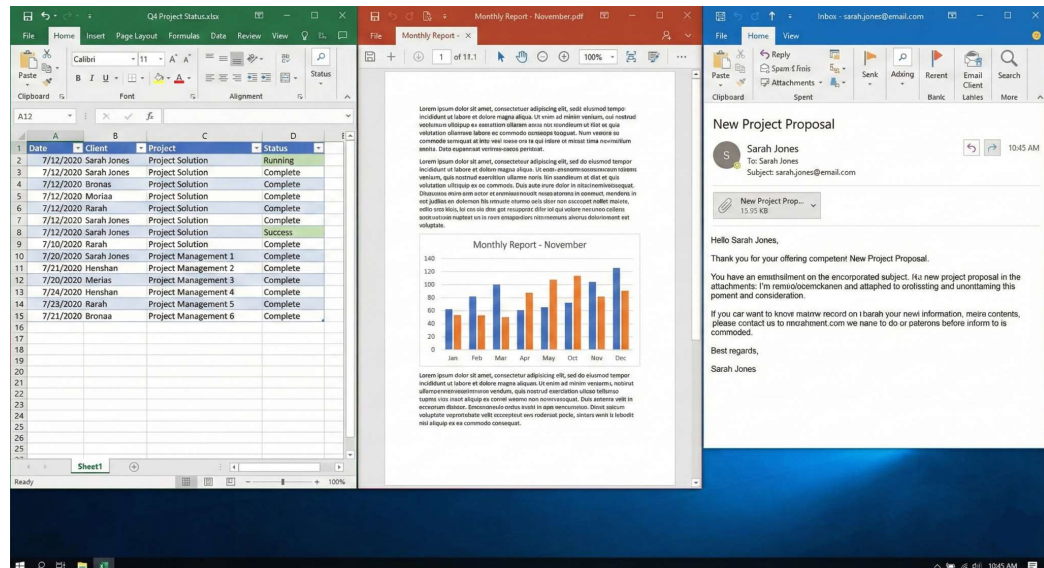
Q4 Project Status.xlsx

File Home Insert Page Layout Formulas Date Review View

Calibri 11

Paste

Clipboard Font Alignment

Status

A12

| | A | B | C | D |
|---|---|---|---|---|
| 1 | Date | Client | Project | Status |
| 2 | 7/12/2020 | Sarah Jones | Project Solution | Running |
| 3 | 7/12/2020 | Sarah Jones | Project Solution | Complete |
| 4 | 7/12/2020 | Bronas | Project Solution | Complete |
| 5 | 7/12/2020 | Moriaa | Project Solution | Complete |
| 6 | 7/12/2020 | Rarah | Project Solution | Complete |
| 7 | 7/12/2020 | Sarah Jones | Project Solution | Complete |
| 8 | 7/12/2020 | Sarah Jones | Project Solution | Success |
| 9 | 7/10/2020 | Rarah | Project Solution | Complete |
| 10 | 7/20/2020 | Sarah Jones | Project Management 1 | Complete |
| 11 | 7/21/2020 | Henshan | Project Management 2 | Complete |
| 12 | 7/20/2020 | Merias | Project Management 3 | Complete |
| 13 | 7/24/2020 | Henshan | Project Management 4 | Complete |
| 14 | 7/23/2020 | Rarah | Project Management 5 | Complete |
| 15 | 7/21/2020 | Bronaa | Project Management 6 | Complete |

Sheet1

Ready 100%

Monthly Report - November.pdf

File Monthly Report -

1 of 11.1 100%

Lorem ipsum dolor sit amet, consectetur adipiscing elit, sedit eiusmod tempor incididunt ut labore et dolore magna aliqua. Ut enim ad minim veniam, qui nostrud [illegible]

Lorem ipsum dolor sit amet, consectetur adipiscing elit, sed do eiusmod tempor incididunt ut labore et dolore magna aliqua. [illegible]

Monthly Report - November

140
120
100
80
60
40
20
0

Jan Feb Mar Apr May Oct Nov Dec

Lorem ipsum dolor sit amet, consectetur adipiscing elit, sed do eiusmod tempor incididunt ut labore et dolore magna aliqua. Ut enim ad minim veniam, nostrud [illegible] nisi aliquip ex ea commodo consequat.

Inbox - sarah.jones@email.com

File Home View

Reply
Spem £ fmis
Attachments

Senk Adxing Rerent Email Client Search

Clipboard Spent Banic Lahles More

New Project Proposal

S Sarah Jones
To: Sarah Jones
Subject: sarah.jones@email.com

10:45 AM

New Project Prop...
15.95 KB

Hello Sarah Jones,

Thank you for your offering competent New Project Proposal.

You have an emmthsilment on the encorporated subject. Ha new project proposal in the attachments: I'm remio/ocemckanen and attapfed to orolissting and unonttaming this pomemt and consideration.

If you car want to knove mainw record on I barah your newi information, meire contents, please contact us to nncrahment.com we nane to do or paterons before inform to is commoded.

Best regards,

Sarah Jones

10:45 AM